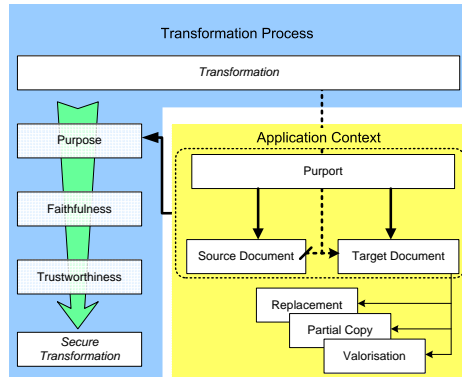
Transformation Process

Transformation

Purpose

Faithfulness

Trustworthiness

Secure Transformation

Application Context

Purport

Source Document

Target Document

Replacement

Partial Copy

Valorisation